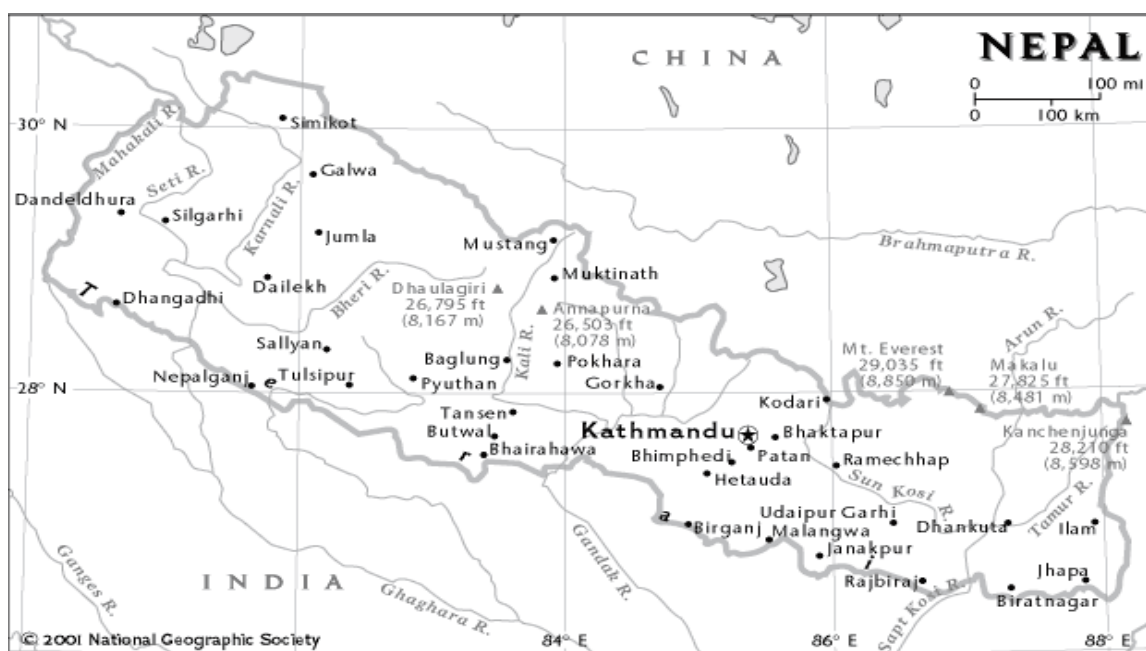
NEPAL

0 100 mi
0 100 km

CHINA

30° N

Mahakali R.
Seti R.
Karnali R.
Simikot
Galwa
Dandeldhura
Silgarhi
Jumla
Mustang
Brahmaputra R.
Dailekh
Muktinath
T
Dhangadhi
Bheri R.
Dhaulagiri 26,795 ft (8,167 m)
Annapurna 26,503 ft (8,078 m)
Sallyan
Baglung
Kali R.
Pokhara
Mt. Everest 29,035 ft (8,850 m)
Arun R.
Makalu 27,825 ft (8,481 m)
28° N
Nepalganj
e
Tulsipur
Pyuthan
Gorkha
Kodari
Tansen
Butwal
Kathmandu
Bhaktapur
Kanchenjunga 28,210 ft (8,598 m)
r
Bhairahawa
Bhimphedi
Patan
Ramechhap
Hetauda
Sun Kosi R.
a
Birganj
Udaipur Garhi
Malangwa
Dhankuta
Tamur R.
Ilam
i
Janakpur
Ganges R.
INDIA
Gandak R.
Rajbiraj
Jhapa
Ghaghara R.
Sapt Kosi R.
Biratnagar
© 2001 National Geographic Society
84° E
86° E
88° E